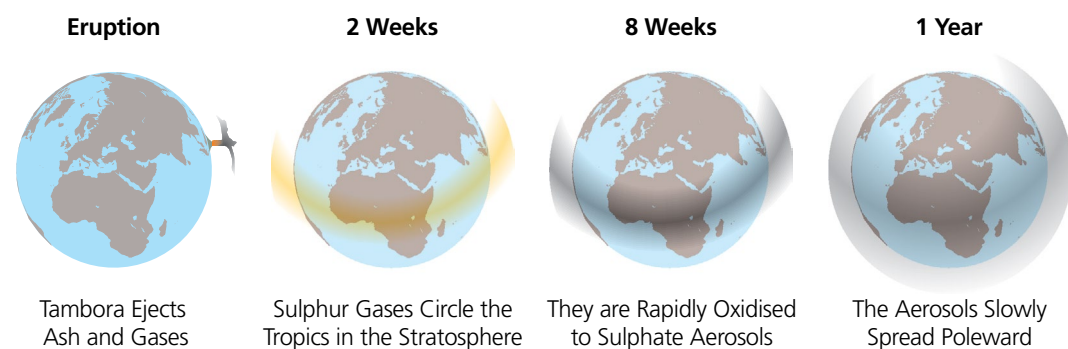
Eruption

Tambora Ejects Ash and Gases

2 Weeks

Sulphur Gases Circle the Tropics in the Stratosphere

8 Weeks

They are Rapidly Oxidised to Sulphate Aerosols

1 Year

The Aerosols Slowly Spread Poleward